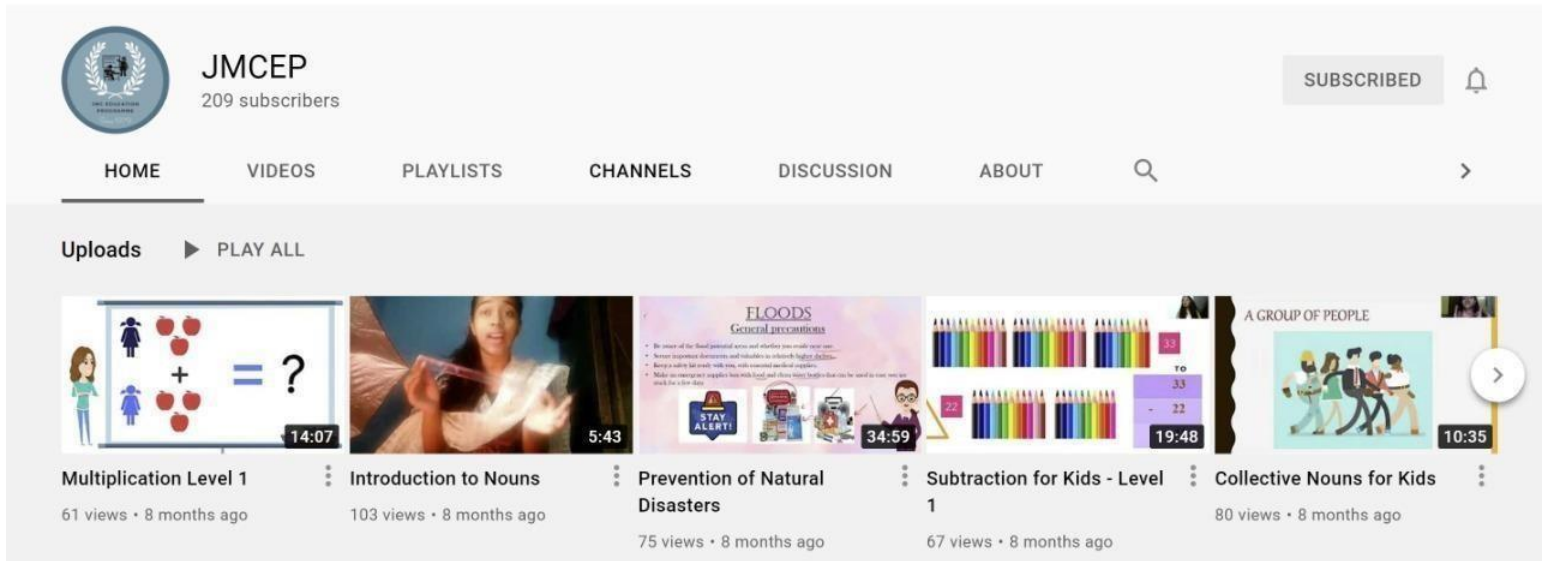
JMCEP
209 subscribers

SUBSCRIBED

HOME VIDEOS PLAYLISTS CHANNELS DISCUSSION ABOUT

Uploads ▶ PLAY ALL

+ = ?
14:07
Multiplication Level 1
61 views • 8 months ago

5:43
Introduction to Nouns
103 views • 8 months ago

FLOODS
General precautions
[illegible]
STAY ALERT!
34:59
Prevention of Natural Disasters
75 views • 8 months ago

33
TO
33
- 22
22
19:48
Subtraction for Kids - Level 1
67 views • 8 months ago

A GROUP OF PEOPLE
10:35
Collective Nouns for Kids
80 views • 8 months ago